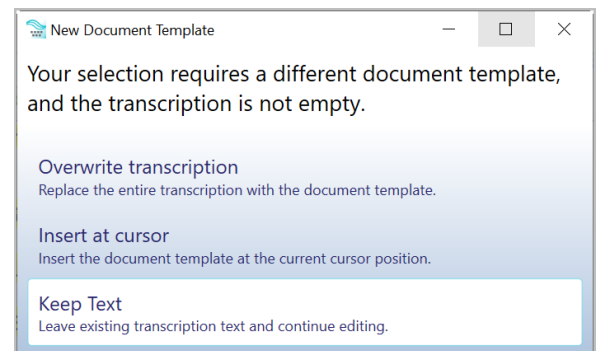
New Document Template

Your selection requires a different document template, and the transcription is not empty.

Overwrite transcription
Replace the entire transcription with the document template.

Insert at cursor
Insert the document template at the current cursor position.

Keep Text
Leave existing transcription text and continue editing.